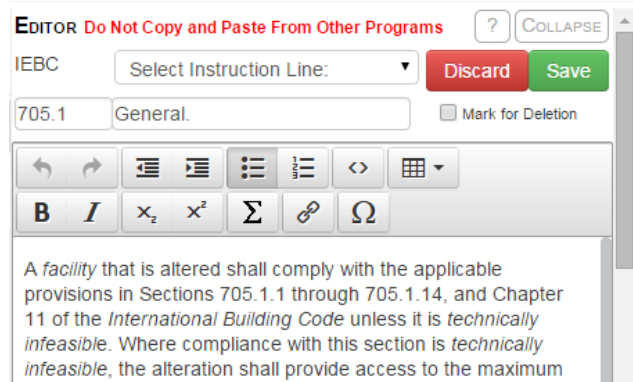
EDITOR Do Not Copy and Paste From Other Programs

?

COLLAPSE

IEBC

Select Instruction Line:

Discard

Save

705.1

General.

Mark for Deletion

A facility that is altered shall comply with the applicable provisions in Sections 705.1.1 through 705.1.14, and Chapter 11 of the International Building Code unless it is technically infeasible. Where compliance with this section is technically infeasible, the alteration shall provide access to the maximum